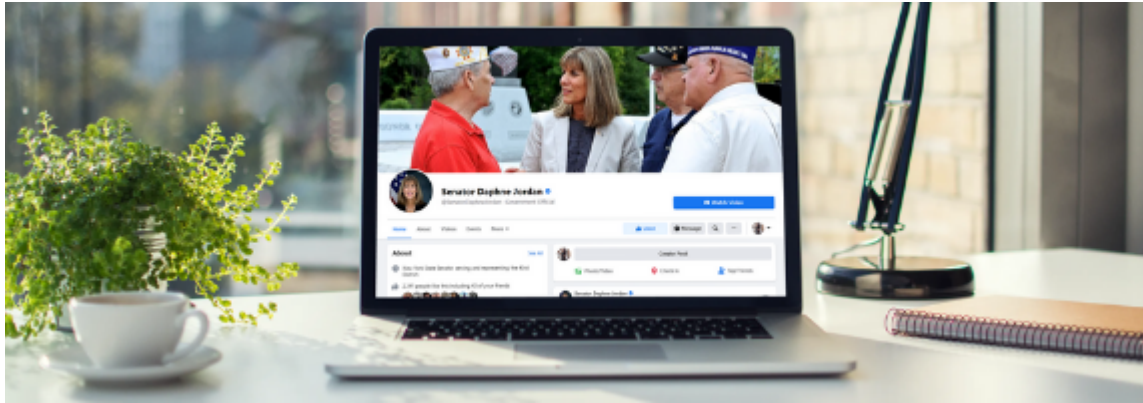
Senator Daphne Jordan
@SenatorDaphneJordan · Government Official
Watch Video
Home About Videos Events More
Liked Message
About
See All
New York State Senator serving and representing the 43rd District.
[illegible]
Create Post
Photo/Video Check in Tag Friends
Senator Daphne Jordan